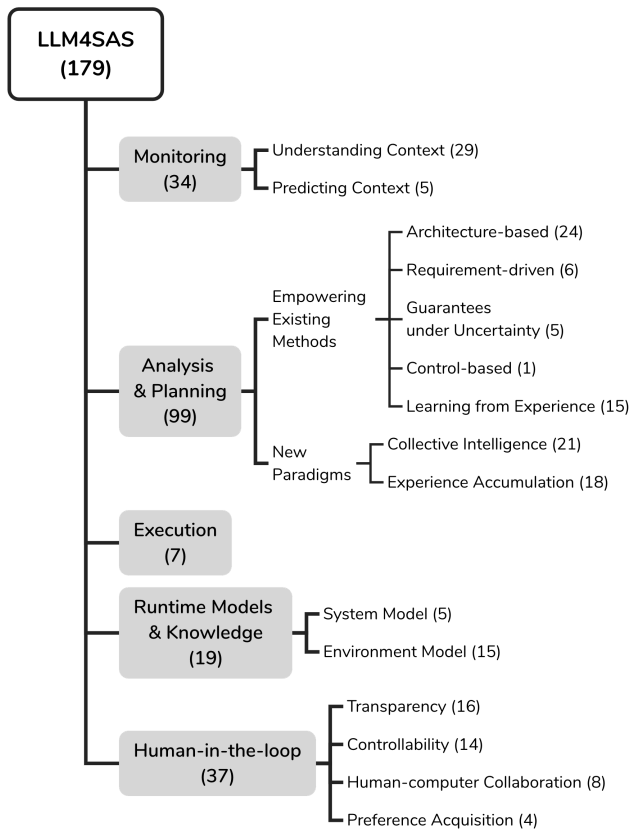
LLM4SAS (179)

Monitoring (34)

Understanding Context (29)

Predicting Context (5)

Analysis & Planning (99)

Empowering Existing Methods

Architecture-based (24)

Requirement-driven (6)

Guarantees under Uncertainty (5)

Control-based (1)

Learning from Experience (15)

New Paradigms

Collective Intelligence (21)

Experience Accumulation (18)

Execution (7)

Runtime Models & Knowledge (19)

System Model (5)

Environment Model (15)

Human-in-the-loop (37)

Transparency (16)

Controllability (14)

Human-computer Collaboration (8)

Preference Acquisition (4)